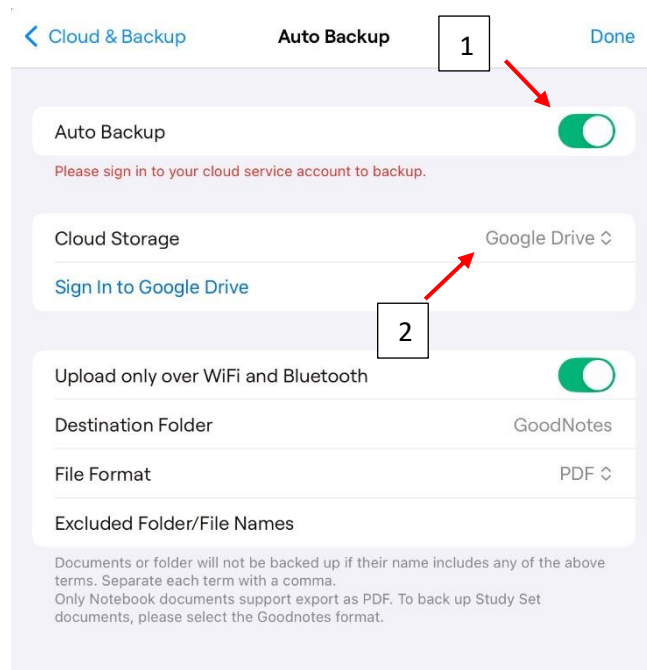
Cloud & Backup

Auto Backup

Done

1

Auto Backup

Please sign in to your cloud service account to backup.

Cloud Storage

Google Drive

Sign In to Google Drive

2

Upload only over WiFi and Bluetooth

Destination Folder

GoodNotes

File Format

PDF

Excluded Folder/File Names

Documents or folder will not be backed up if their name includes any of the above terms. Separate each term with a comma.
Only Notebook documents support export as PDF. To back up Study Set documents, please select the Goodnotes format.